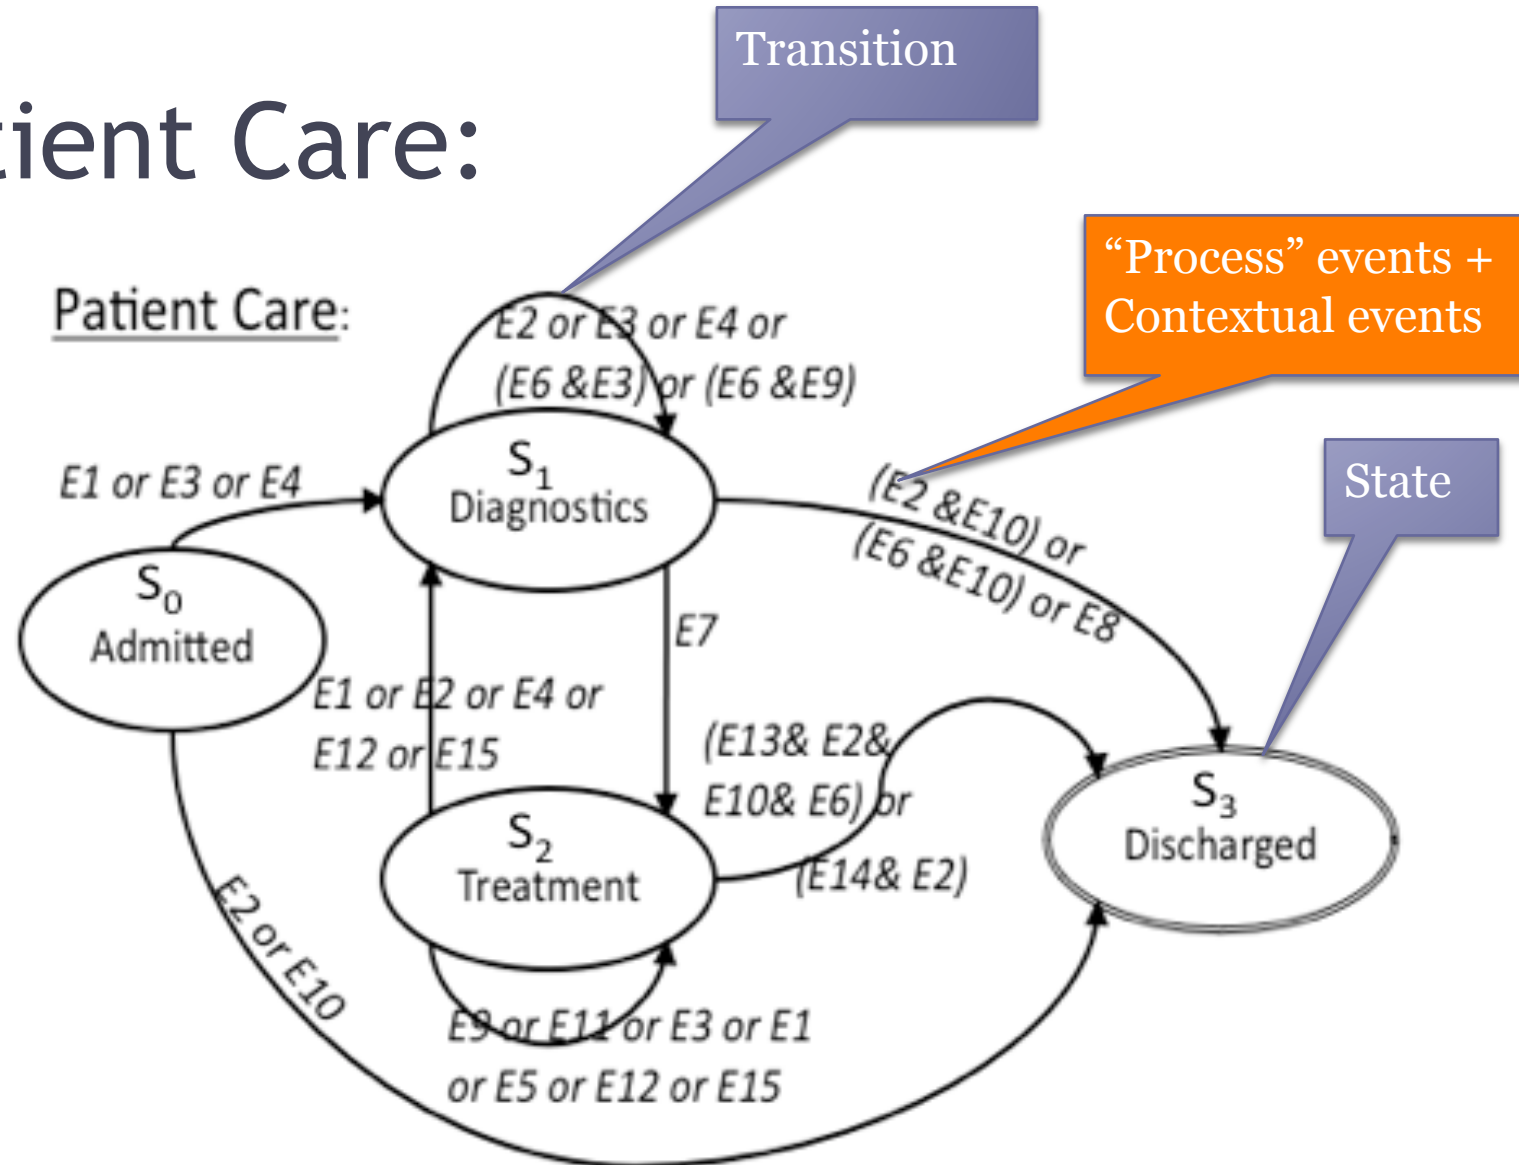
tient Care:

Transition

"Process" events + Contextual events

State

Patient Care:

E2 or E3 or E4 or (E6 &E3) or (E6 &E9)

E1 or E3 or E4

$S_1$ Diagnostics

$S_0$ Admitted

(E2 &E10) or (E6 &E10) or E8

E7

E1 or E2 or E4 or E12 or E15

(E13& E2& E10& E6) or (E14& E2)

$S_3$ Discharged

$S_2$ Treatment

E2 or E10

E9 or E11 or E3 or E1 or E5 or E12 or E15